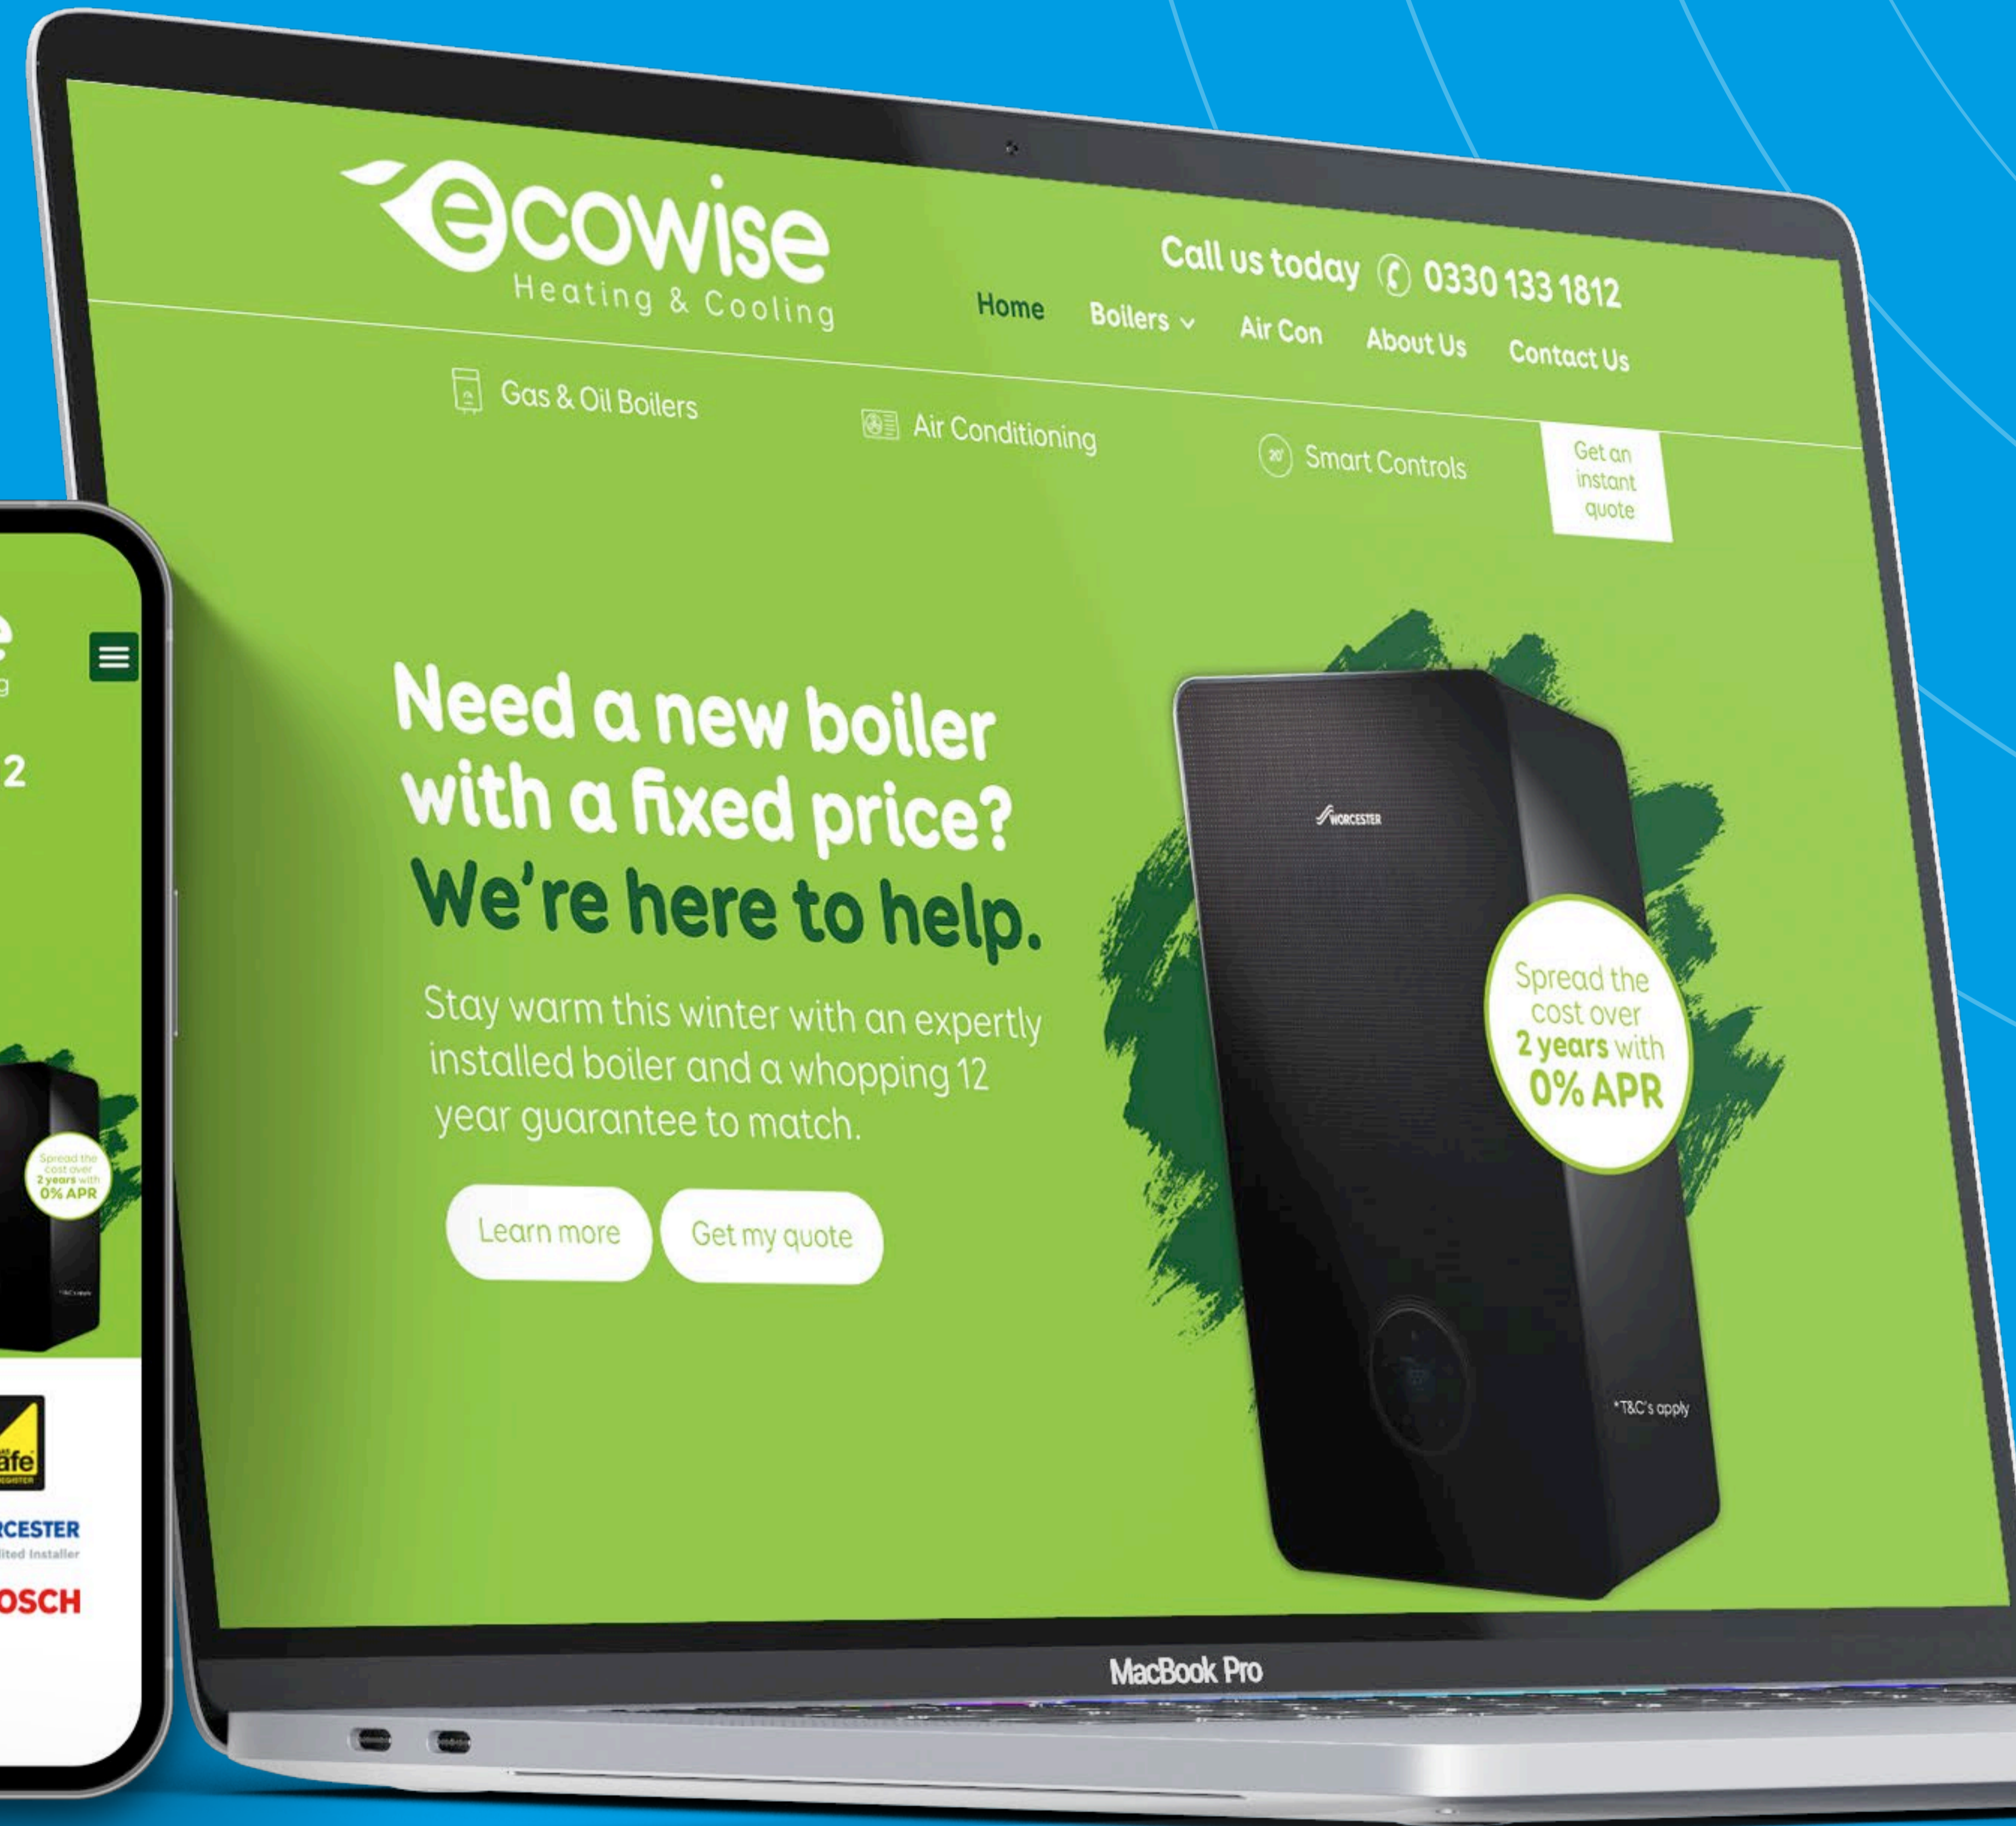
ecowise
Heating & Cooling

Call us today 0330 133 1812

Home Boilers Air Con About Us Contact Us

Gas & Oil Boilers Air Conditioning Smart Controls Get an instant quote

Need a new boiler with a fixed price?
We're here to help.

Stay warm this winter with an expertly installed boiler and a whopping 12 year guarantee to match.

Learn more Get my quote

WORCESTER

Spread the cost over 2 years with 0% APR

*T&C's apply

MacBook Pro

e
g
2

Spread the cost over 2 years with 0% APR

afe

RCESTER
ited Installer

OSCH